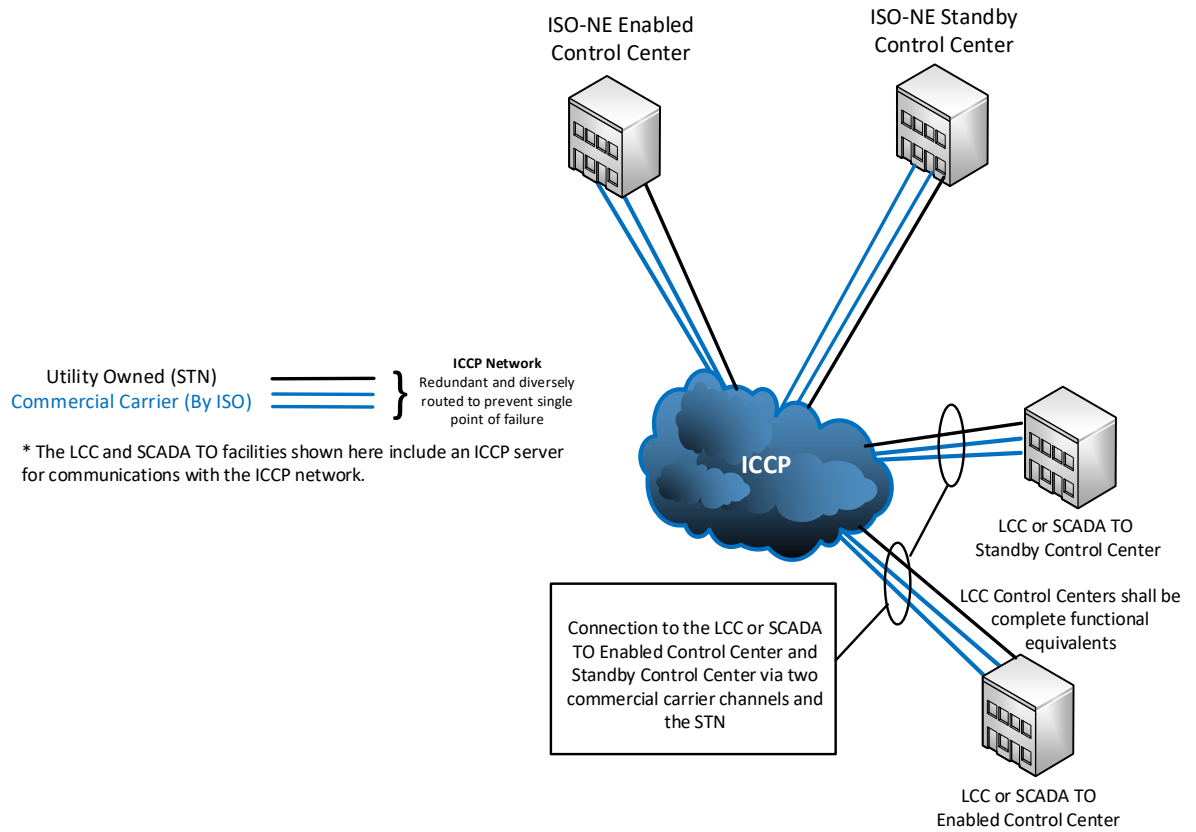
ISO-NE Enabled Control Center

ISO-NE Standby Control Center

Utility Owned (STN)
Commercial Carrier (By ISO)

ICCP Network
Redundant and diversely routed to prevent single point of failure

* The LCC and SCADA TO facilities shown here include an ICCP server for communications with the ICCP network.

ICCP

LCC or SCADA TO Standby Control Center

LCC Control Centers shall be complete functional equivalents

Connection to the LCC or SCADA TO Enabled Control Center and Standby Control Center via two commercial carrier channels and the STN

LCC or SCADA TO Enabled Control Center